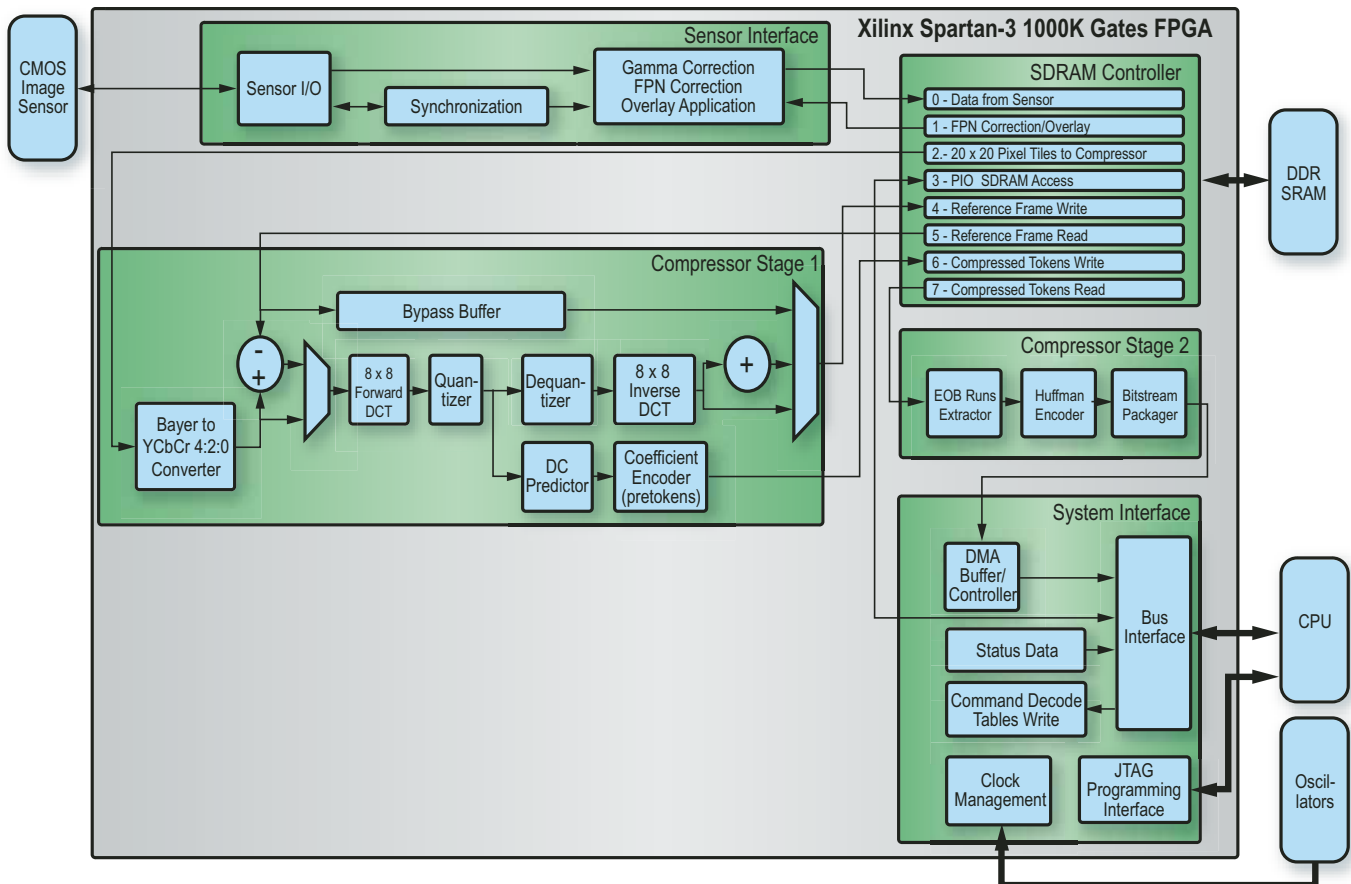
Xilinx Spartan-3 1000K Gates FPGA

CMOS Image Sensor

Sensor Interface

Sensor I/O

Synchronization

Gamma Correction FPN Correction Overlay Application

SDRAM Controller

0 - Data from Sensor

1 - FPN Correction/Overlay

2.- 20 x 20 Pixel Tiles to Compressor

3 - PIO SDRAM Access

4 - Reference Frame Write

5 - Reference Frame Read

6 - Compressed Tokens Write

7 - Compressed Tokens Read

DDR SRAM

Compressor Stage 1

Bypass Buffer

-

+

+

8 x 8 Forward DCT

Quantizer

Dequantizer

8 x 8 Inverse DCT

Bayer to YCbCr 4:2:0 Converter

DC Predictor

Coefficient Encoder (pretokens)

Compressor Stage 2

EOB Runs Extractor

Huffman Encoder

Bitstream Packager

System Interface

DMA Buffer/ Controller

Bus Interface

Status Data

Command Decode Tables Write

Clock Management

JTAG Programming Interface

CPU

Oscillators